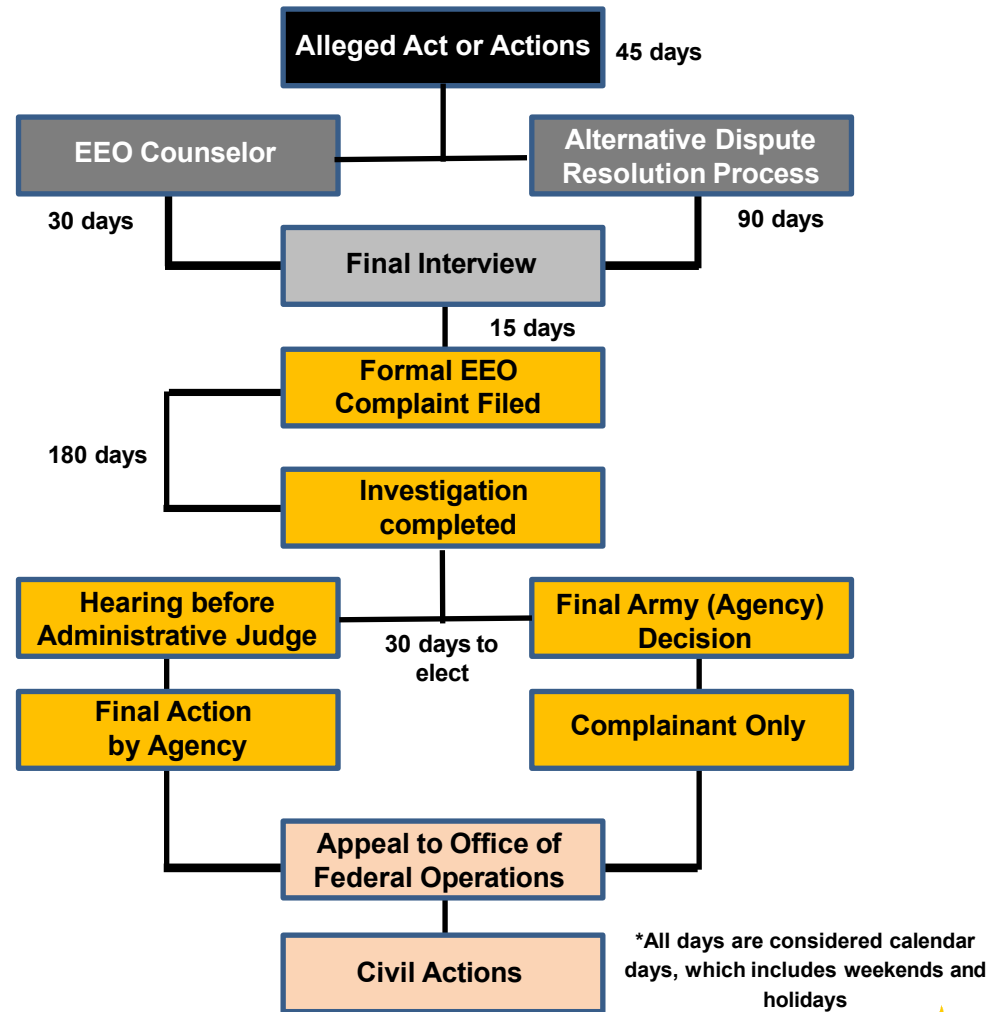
Alleged Act or Actions

45 days

EEO Counselor

Alternative Dispute Resolution Process

30 days

90 days

Final Interview

15 days

Formal EEO Complaint Filed

180 days

Investigation completed

Hearing before Administrative Judge

30 days to elect

Final Army (Agency) Decision

Final Action by Agency

Complainant Only

Appeal to Office of Federal Operations

Civil Actions

*All days are considered calendar days, which includes weekends and holidays